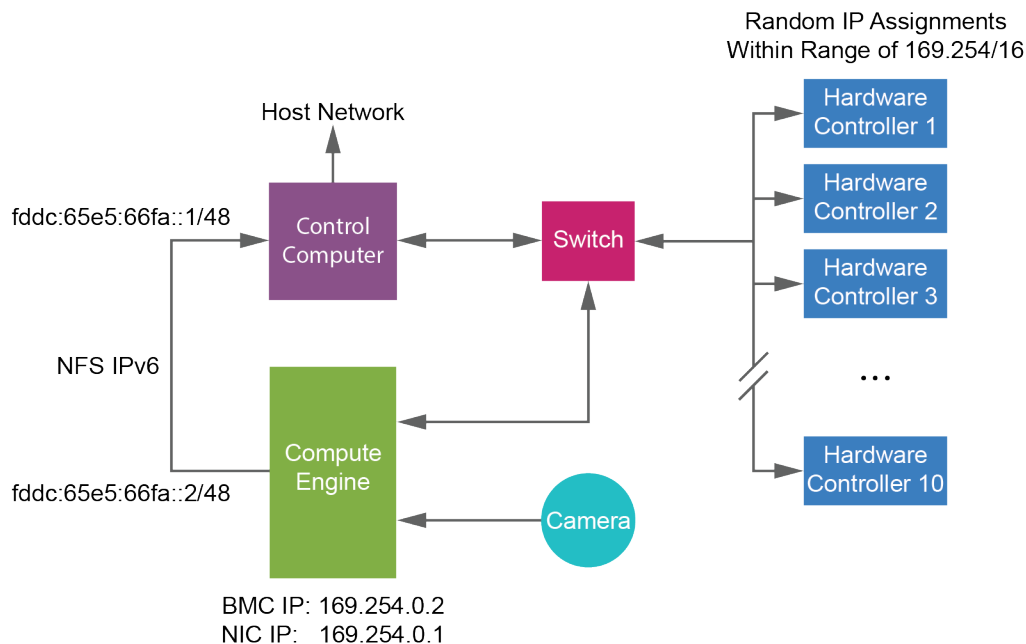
Random IP Assignments
Within Range of 169.254/16

Host Network

fddc:65e5:66fa::1/48

Control Computer

Switch

Hardware Controller 1

Hardware Controller 2

Hardware Controller 3

...

Hardware Controller 10

NFS IPv6

Compute Engine

fddc:65e5:66fa::2/48

Camera

BMC IP: 169.254.0.2
NIC IP: 169.254.0.1